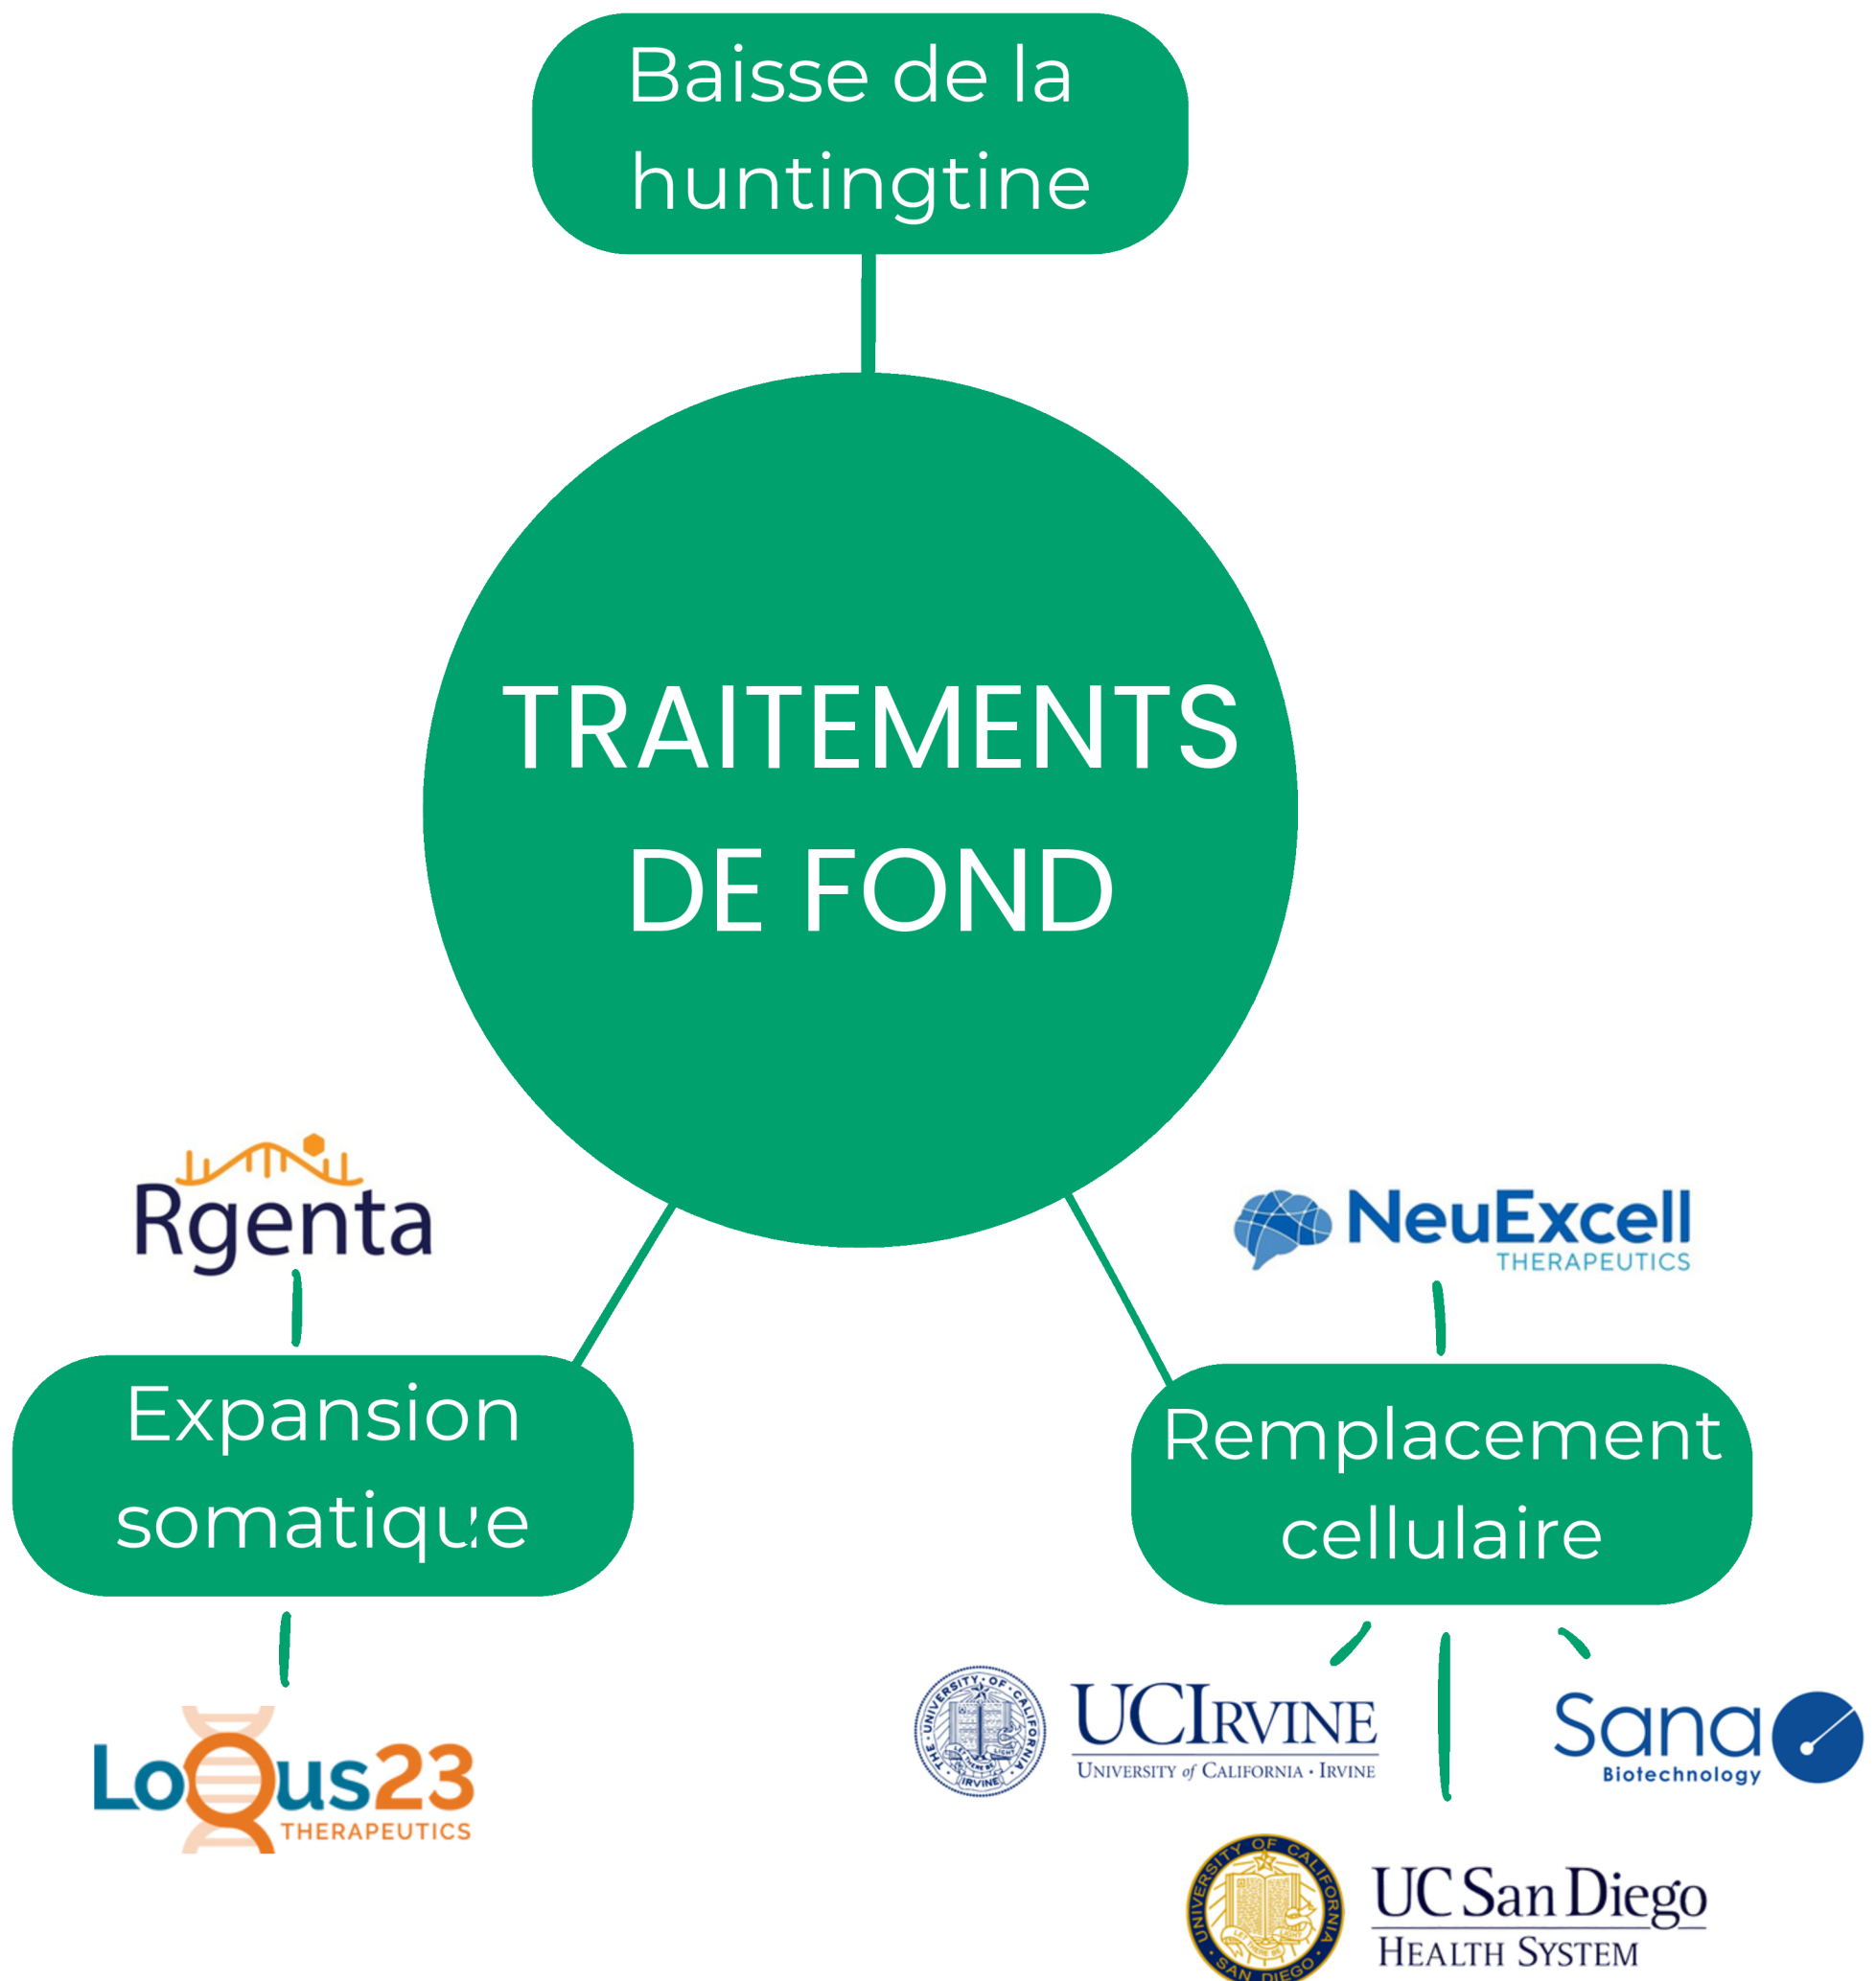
Baisse de la huntingtine

TRAITEMENTS DE FOND

Rgenta

Expansion somatique

LoQus23 THERAPEUTICS

NeuExcell THERAPEUTICS

Remplacement cellulaire

THE UNIVERSITY OF CALIFORNIA IRVINE

UCIRVINE
UNIVERSITY of CALIFORNIA · IRVINE

Sana Biotechnology

UNIVERSITY OF CALIFORNIA SAN DIEGO

UC San Diego
HEALTH SYSTEM